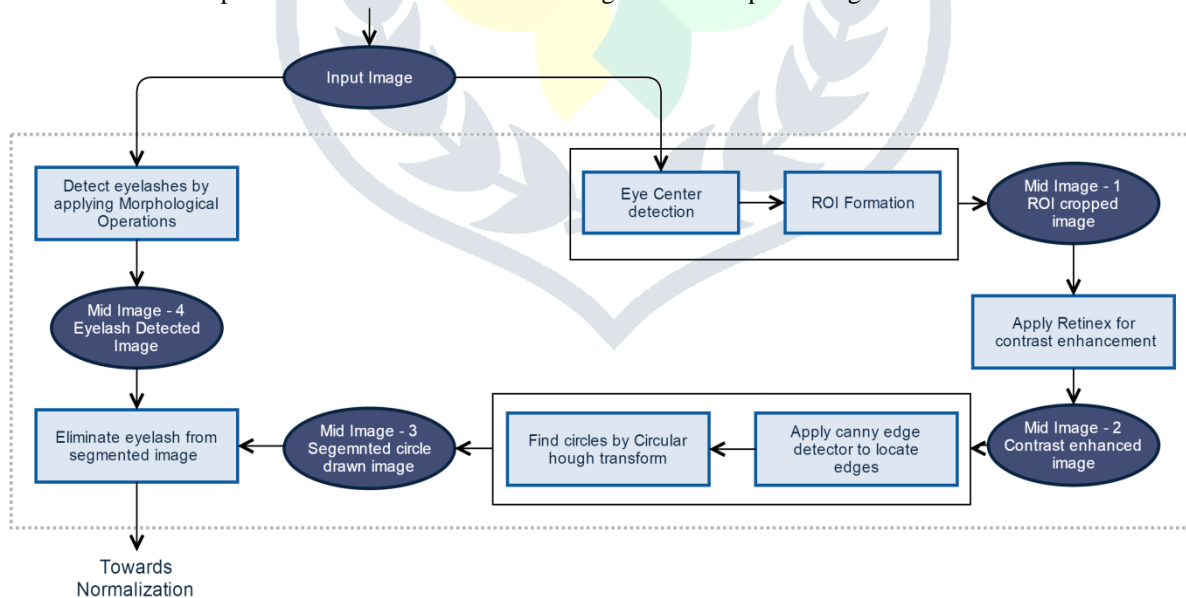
Input Image

Detect eyelashes by applying Morphological Operations

Eye Center detection

ROI Formation

Mid Image - 1 ROI cropped image

Mid Image - 4 Eyelash Detected Image

Apply Retinex for contrast enhancement

Eliminate eyelash from segmented image

Mid Image - 3 Segemnted circle drawn image

Find circles by Circular hough transform

Apply canny edge detector to locate edges

Mid Image - 2 Contrast enhanced image

Towards Normalization